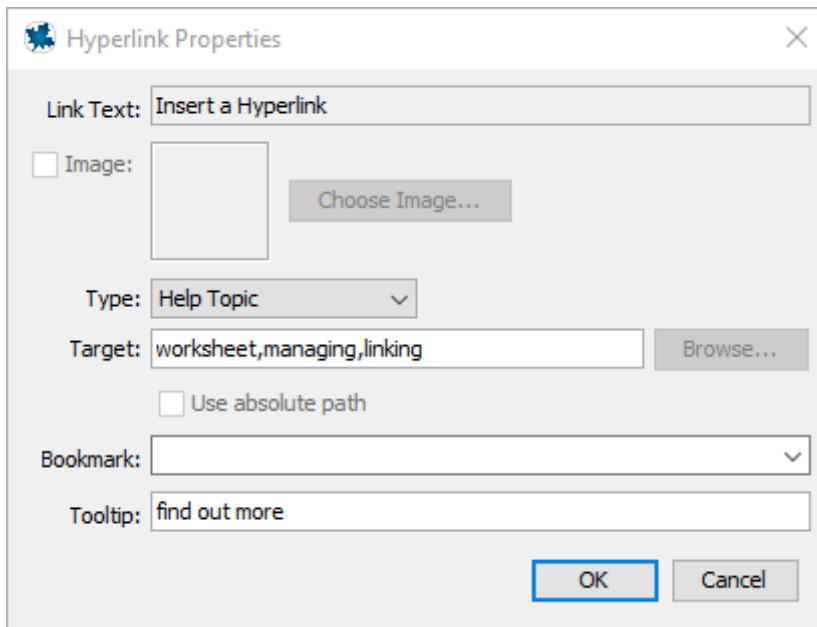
Hyperlink Properties

Link Text: Insert a Hyperlink

Image:

Choose Image...

Type: Help Topic

Target: worksheet,managing,linking

Browse...

Use absolute path

Bookmark:

Tooltip: find out more

OK

Cancel